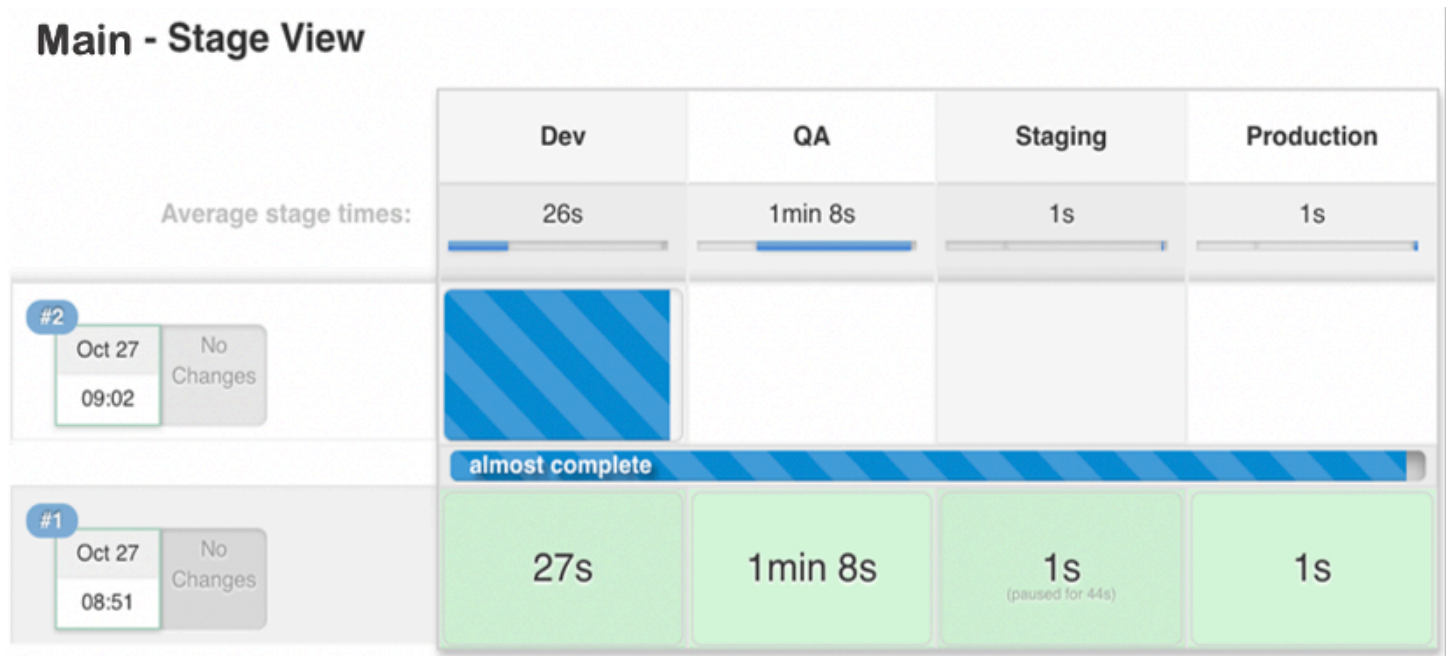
Main - Stage View

| | Dev | QA | Staging | Production |
|---|---|---|---|---|
| Average stage times: | 26s | 1min 8s | 1s | 1s |
| #2 Oct 27 09:02 No Changes | | | | |
| | almost complete | | | |
| #1 Oct 27 08:51 No Changes | 27s | 1min 8s | 1s (paused for 44s) | 1s |